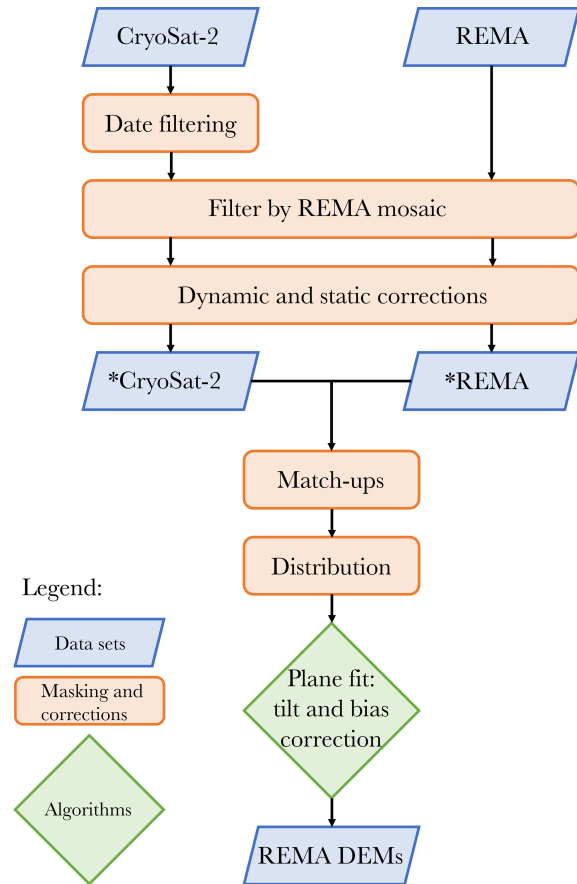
CryoSat-2

REMA

Date filtering

Filter by REMA mosaic

Dynamic and static corrections

*CryoSat-2

*REMA

Match-ups

Distribution

Plane fit: tilt and bias correction

REMA DEMs

Legend:

Data sets

Masking and corrections

Algorithms